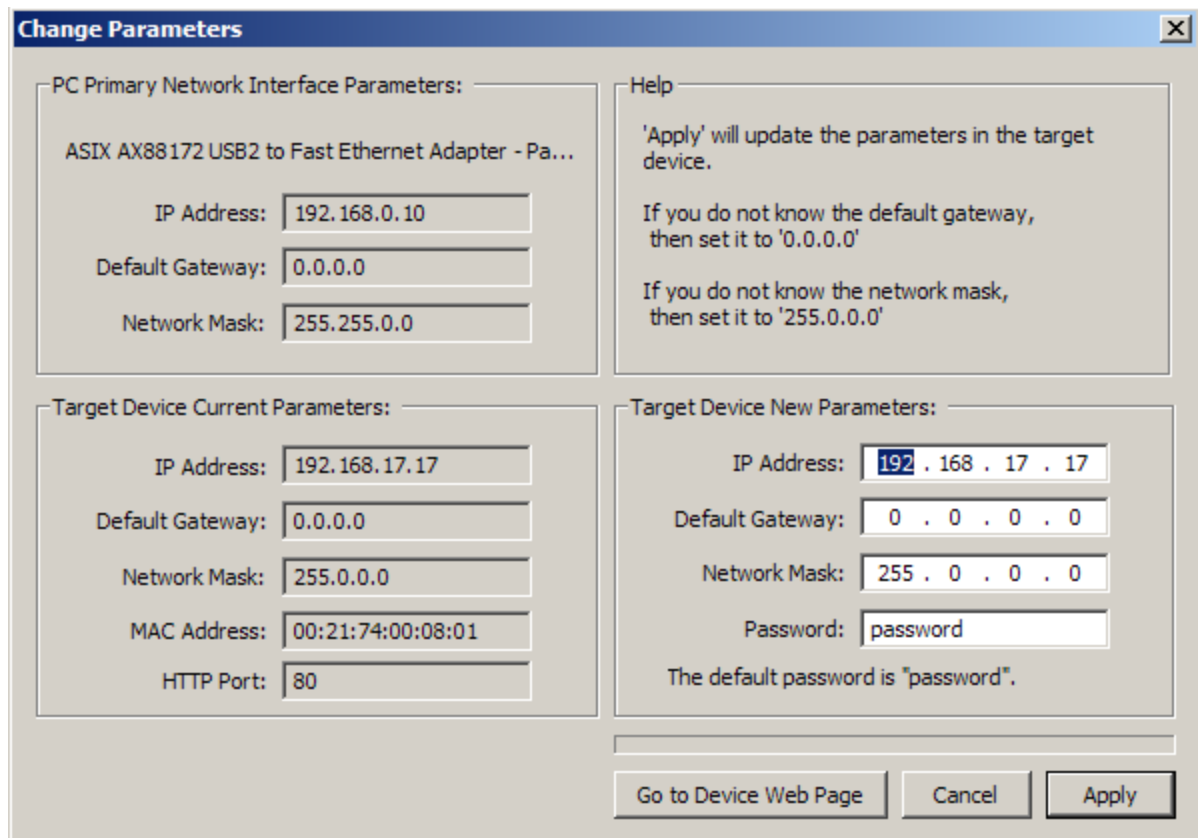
Change Parameters

PC Primary Network Interface Parameters:

ASIX AX88172 USB2 to Fast Ethernet Adapter - Pa...

IP Address: 192.168.0.10

Default Gateway: 0.0.0.0

Network Mask: 255.255.0.0

Help

'Apply' will update the parameters in the target device.

If you do not know the default gateway, then set it to '0.0.0.0'

If you do not know the network mask, then set it to '255.0.0.0'

Target Device Current Parameters:

IP Address: 192.168.17.17

Default Gateway: 0.0.0.0

Network Mask: 255.0.0.0

MAC Address: 00:21:74:00:08:01

HTTP Port: 80

Target Device New Parameters:

IP Address: 192 . 168 . 17 . 17

Default Gateway: 0 . 0 . 0 . 0

Network Mask: 255 . 0 . 0 . 0

Password: password

The default password is "password".

Go to Device Web Page

Cancel

Apply